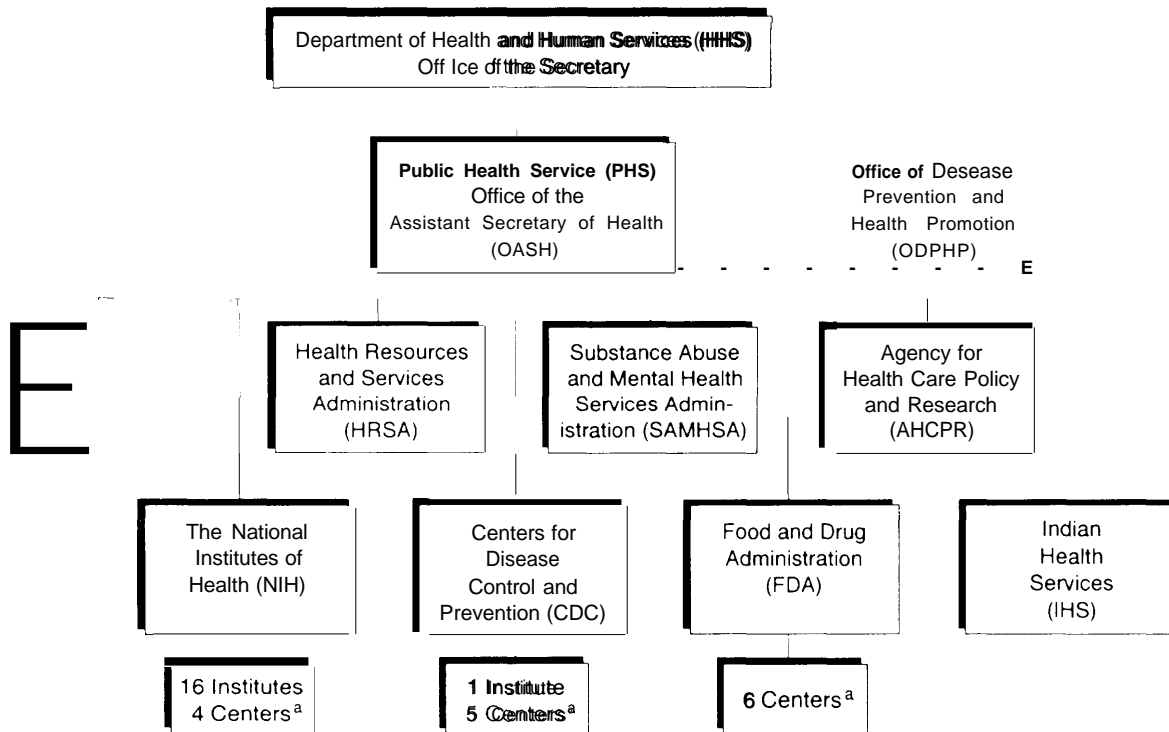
Department of Health and Human Services (HHS)
Off Ice of the Secretary

Public Health Service (PHS)
Office of the
Assistant Secretary of Health
(OASH)

Office of Desease
Prevention and
Health Promotion
(ODPHP)

E

E

Health Resources
and Services
Administration
(HRSA)

Substance Abuse
and Mental Health
Services Administration (SAMHSA)

Agency for
Health Care Policy
and Research
(AHCPR)

The National
Institutes of
Health (NIH)

Centers for
Disease
Control and
Prevention (CDC)

Food and Drug
Administration
(FDA)

Indian
Health
Services
(IHS)

16 Institutes
4 Centers$^a$

1 Institute
5 Centers$^a$

6 Centers$^a$